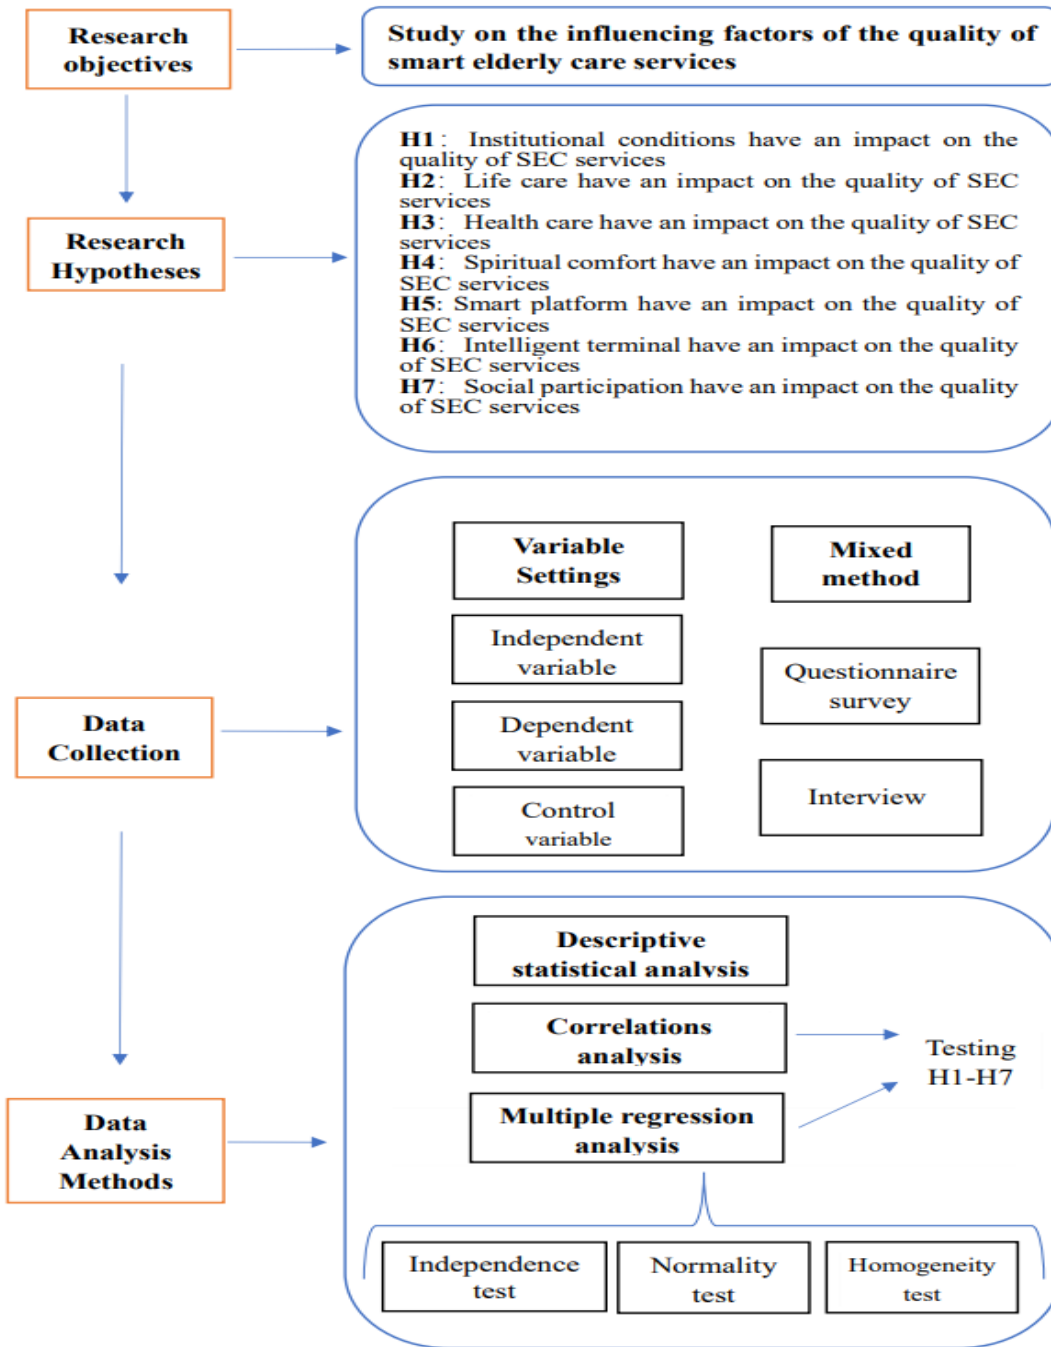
Research objectives

Study on the influencing factors of the quality of smart elderly care services

Research Hypotheses

H1: Institutional conditions have an impact on the quality of SEC services
H2: Life care have an impact on the quality of SEC services
H3: Health care have an impact on the quality of SEC services
H4: Spiritual comfort have an impact on the quality of SEC services
H5: Smart platform have an impact on the quality of SEC services
H6: Intelligent terminal have an impact on the quality of SEC services
H7: Social participation have an impact on the quality of SEC services

Data Collection

Variable Settings

Mixed method

Independent variable

Questionnaire survey

Dependent variable

Interview

Control variable

Data Analysis Methods

Descriptive statistical analysis

Correlations analysis

Testing H1-H7

Multiple regression analysis

Independence test

Normality test

Homogeneity test